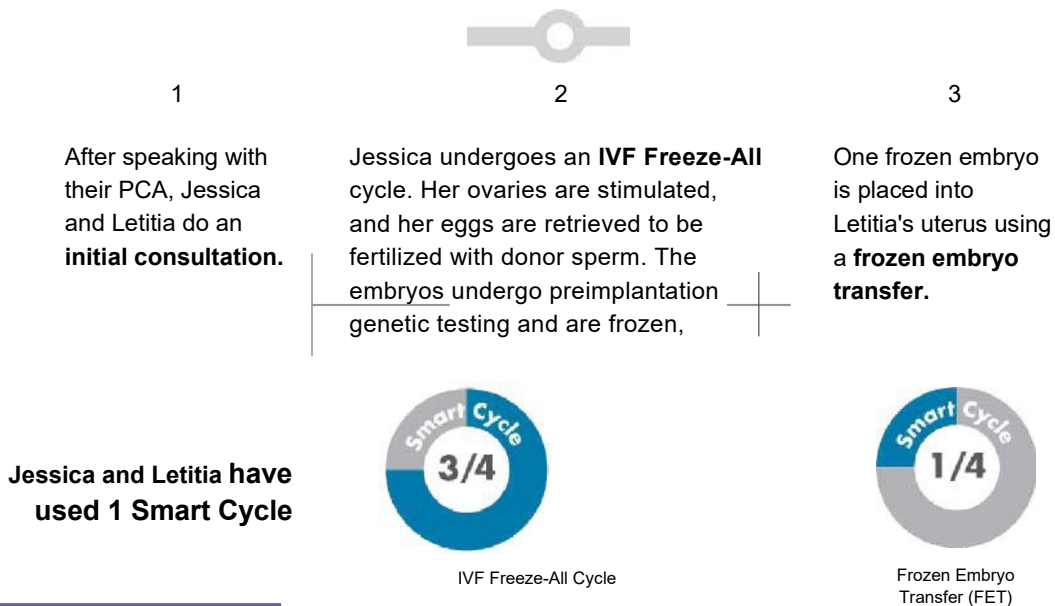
1

After speaking with their PCA, Jessica and Letitia do an **initial consultation.**

2

Jessica undergoes an **IVF Freeze-All** cycle. Her ovaries are stimulated, and her eggs are retrieved to be fertilized with donor sperm. The embryos undergo preimplantation genetic testing and are frozen,

3

One frozen embryo is placed into Letitia's uterus using a **frozen embryo transfer.**

Jessica and Letitia have used 1 Smart Cycle

Smart Cycle
3/4

IVF Freeze-All Cycle

Smart Cycle
1/4

Frozen Embryo Transfer (FET)